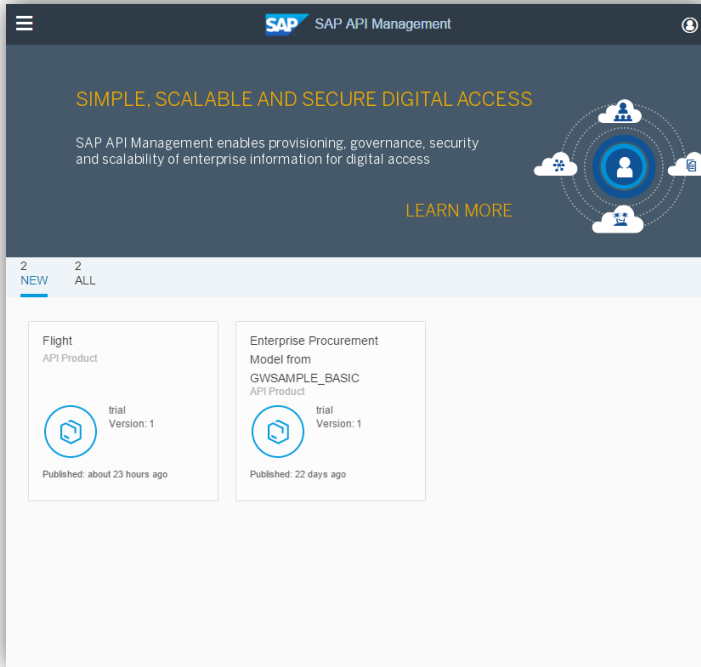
SAP SAP API Management

SIMPLE, SCALABLE AND SECURE DIGITAL ACCESS

SAP API Management enables provisioning, governance, security and scalability of enterprise information for digital access

LEARN MORE

2
NEW

2
ALL

Flight
API Product

trial
Version: 1

Published: about 23 hours ago

Enterprise Procurement Model from GWSAMPLE_BASIC
API Product

trial
Version: 1

Published: 22 days ago